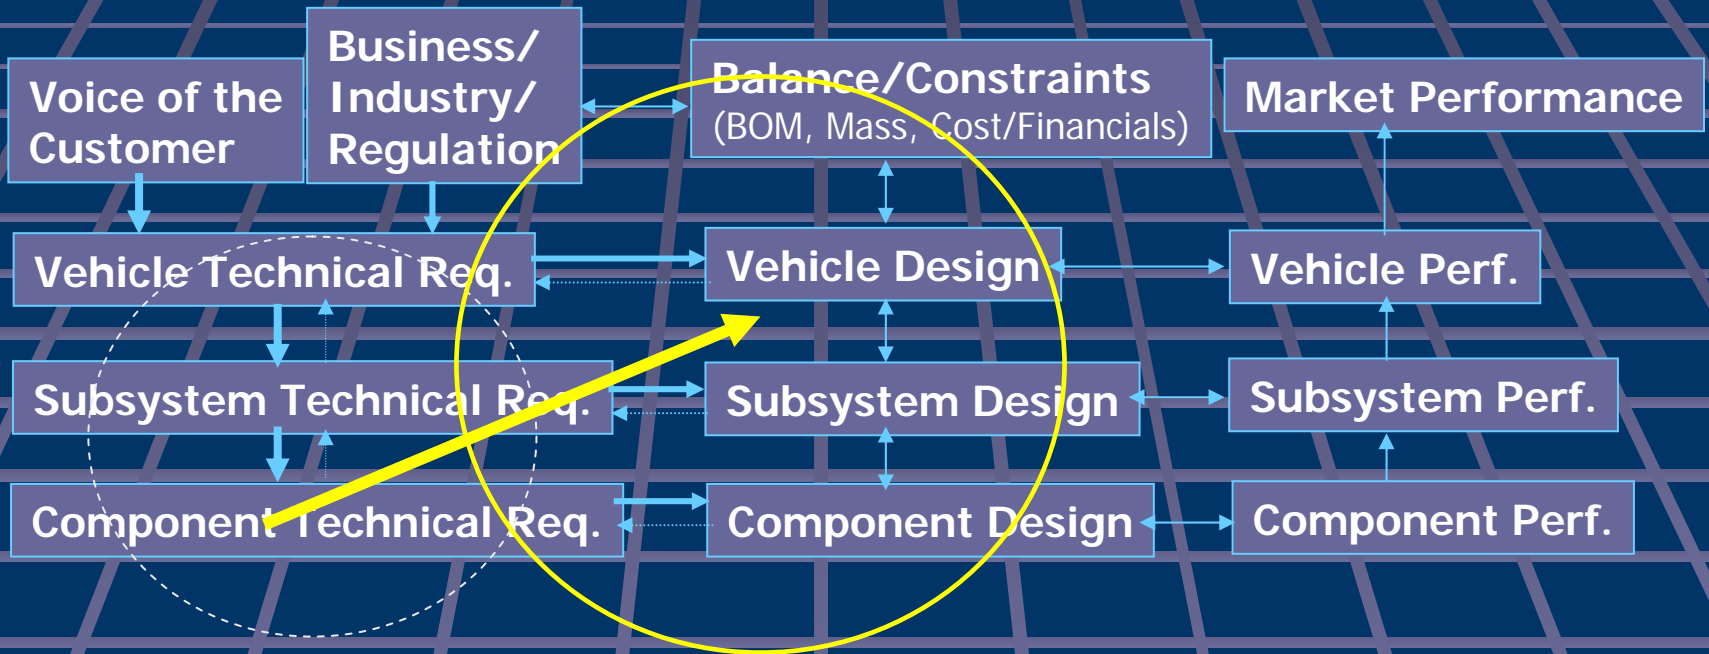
Voice of the Customer

Business/ Industry/ Regulation

Balance/Constraints (BOM, Mass, Cost/Financials)

Market Performance

Vehicle Technical Req.

Vehicle Design

Vehicle Perf.

Subsystem Technical Req.

Subsystem Design

Subsystem Perf.

Component Technical Req.

Component Design

Component Perf.